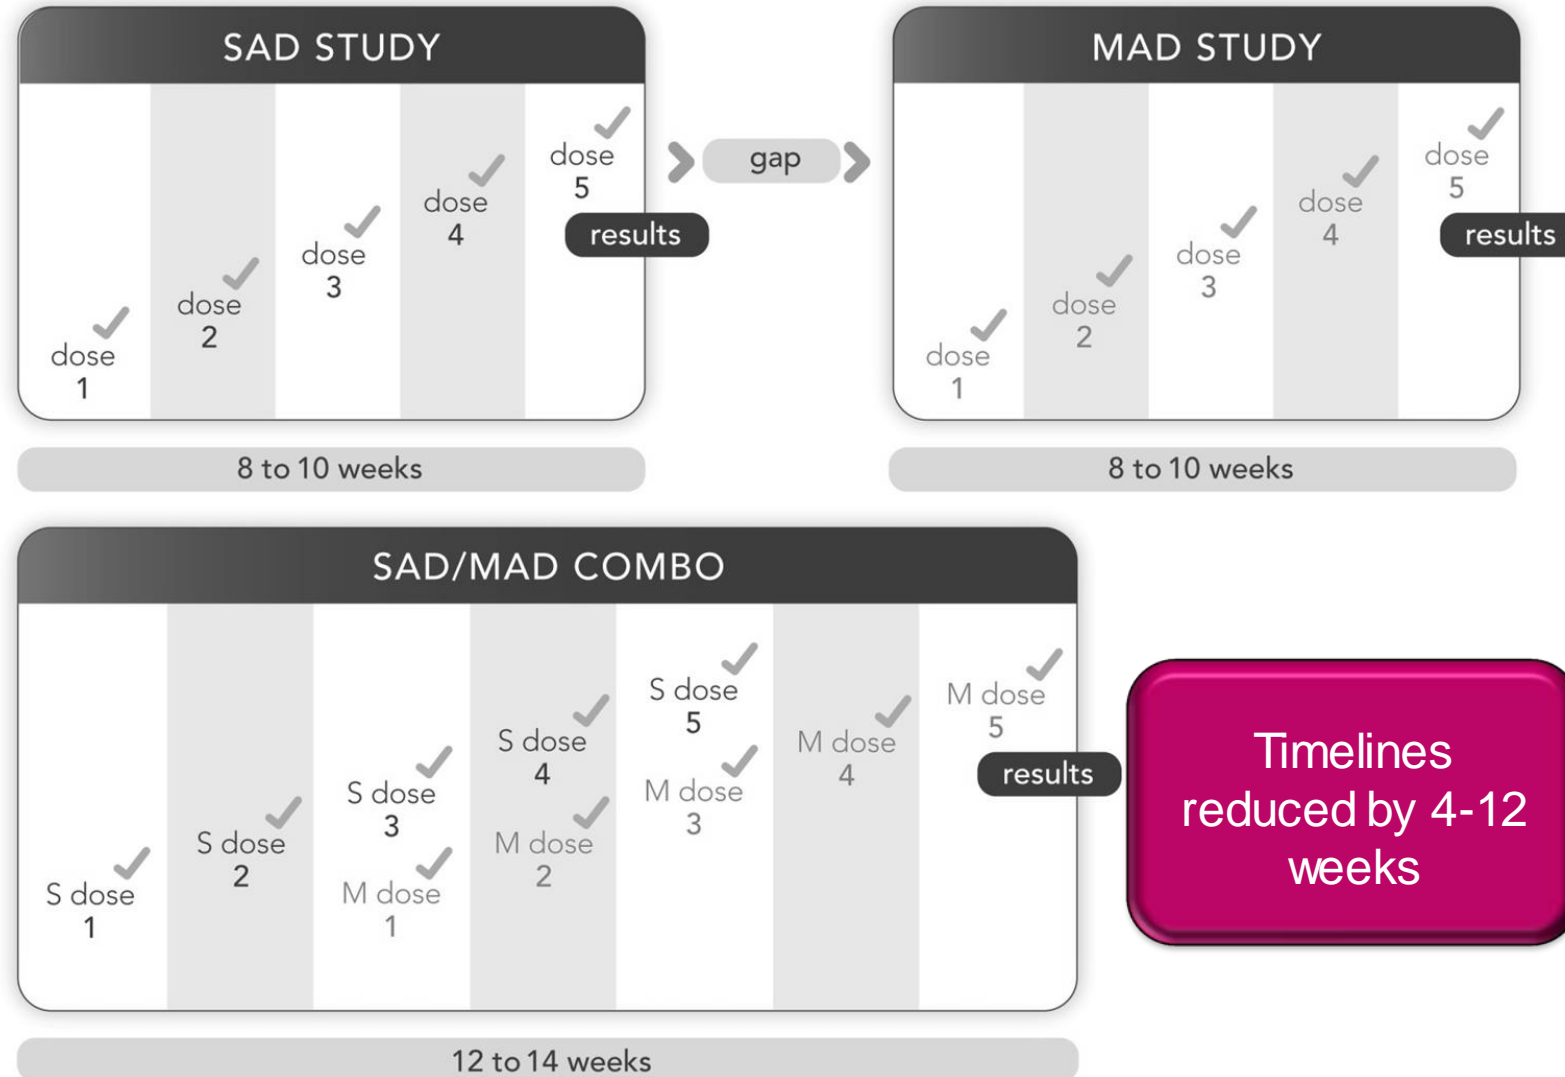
SAD STUDY

dose 1

dose 2

dose 3

dose 4

dose 5

results

8 to 10 weeks

gap

MAD STUDY

dose 1

dose 2

dose 3

dose 4

dose 5

results

8 to 10 weeks

SAD/MAD COMBO

S dose 1

S dose 2

S dose 3

M dose 1

S dose 4

M dose 2

S dose 5

M dose 3

M dose 4

M dose 5

results

12 to 14 weeks

Timelines reduced by 4-12 weeks